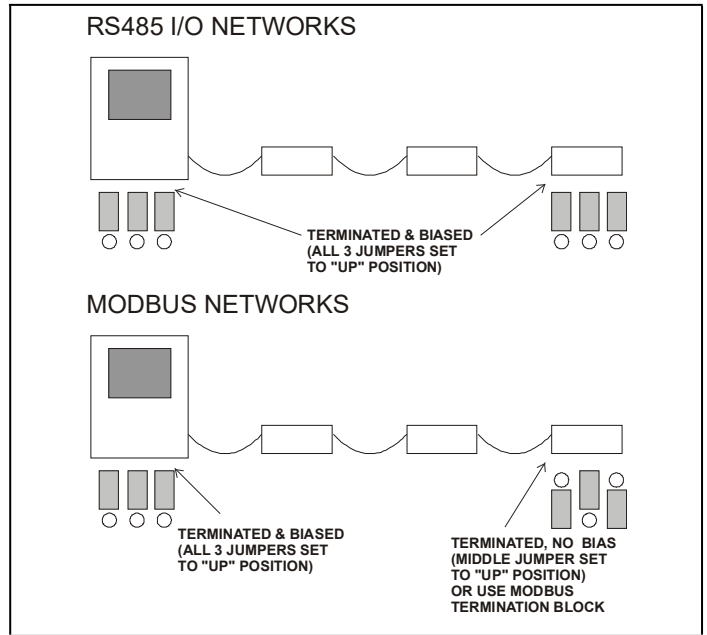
RS485 I/O NETWORKS

TERMINATED & BIASED (ALL 3 JUMPERS SET TO "UP" POSITION)

MODBUS NETWORKS

TERMINATED & BIASED (ALL 3 JUMPERS SET TO "UP" POSITION)

TERMINATED, NO BIAS (MIDDLE JUMPER SET TO "UP" POSITION) OR USE MODBUS TERMINATION BLOCK